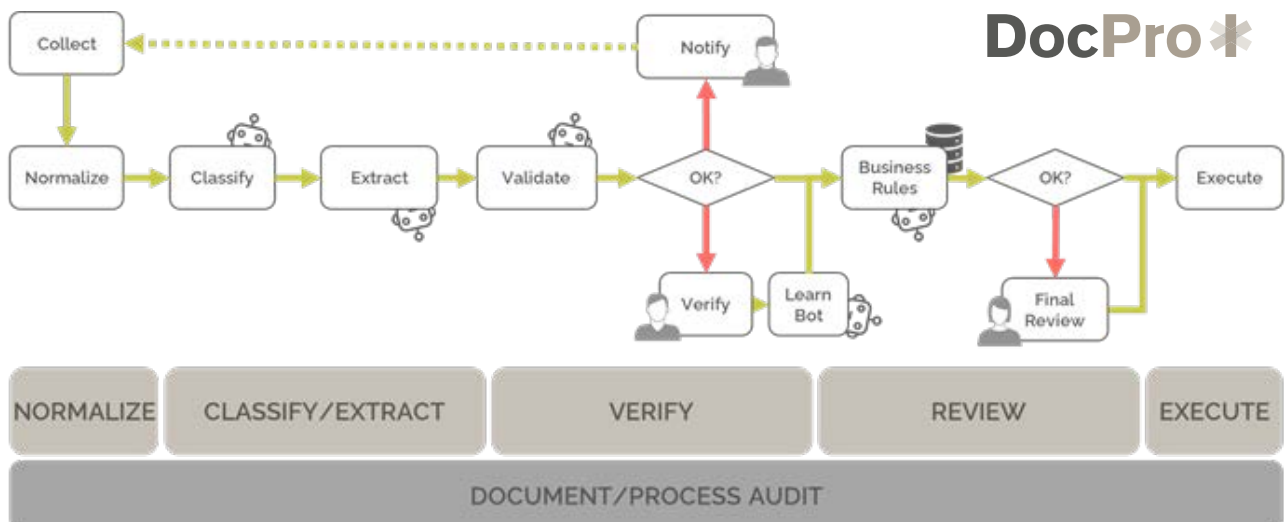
DocPro

Collect

Notify

Normalize

Classify

Extract

Validate

OK?

Business Rules

OK?

Execute

Verify

Learn Bot

Final Review

NORMALIZE

CLASSIFY/EXTRACT

VERIFY

REVIEW

EXECUTE

DOCUMENT/PROCESS AUDIT